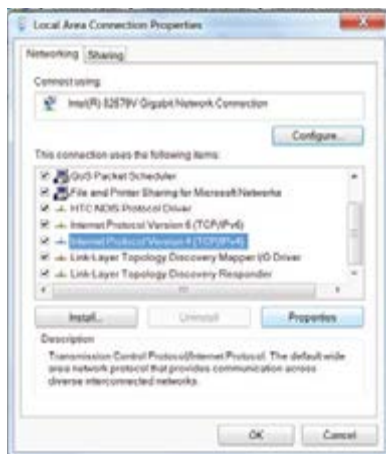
Local Area Connection Properties

Networking Sharing

Connect using:

Intel(R) 82579V Gigabit Network Connection

Configure...

This connection uses the following items:

QoS Packet Scheduler
File and Printer Sharing for Microsoft Networks
HTC NDIS Protocol Driver
Internet Protocol Version 6 (TCP/IPv6)
Internet Protocol Version 4 (TCP/IPv4)
Link-Layer Topology Discovery Mapper I/O Driver
Link-Layer Topology Discovery Responder

Install... Uninstall Properties

Description

Transmission Control Protocol/Internet Protocol. The default wide area network protocol that provides communication across diverse interconnected networks.

OK Cancel